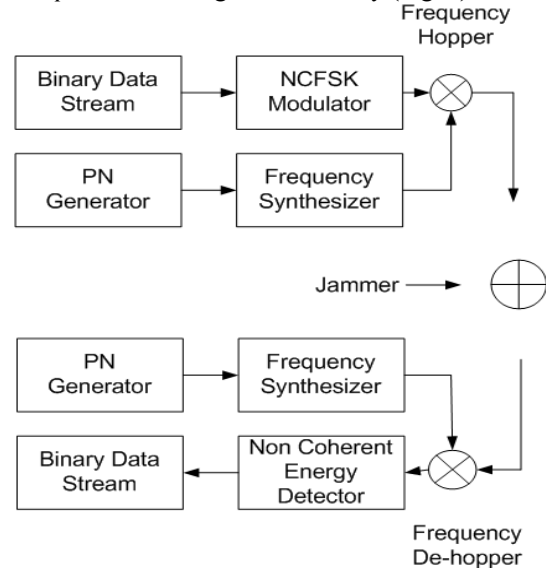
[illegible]

Frequency Hopper

Binary Data Stream

NCFSK Modulator

PN Generator

Frequency Synthesizer

Jammer

PN Generator

Frequency Synthesizer

Binary Data Stream

Non Coherent Energy Detector

Frequency De-hopper